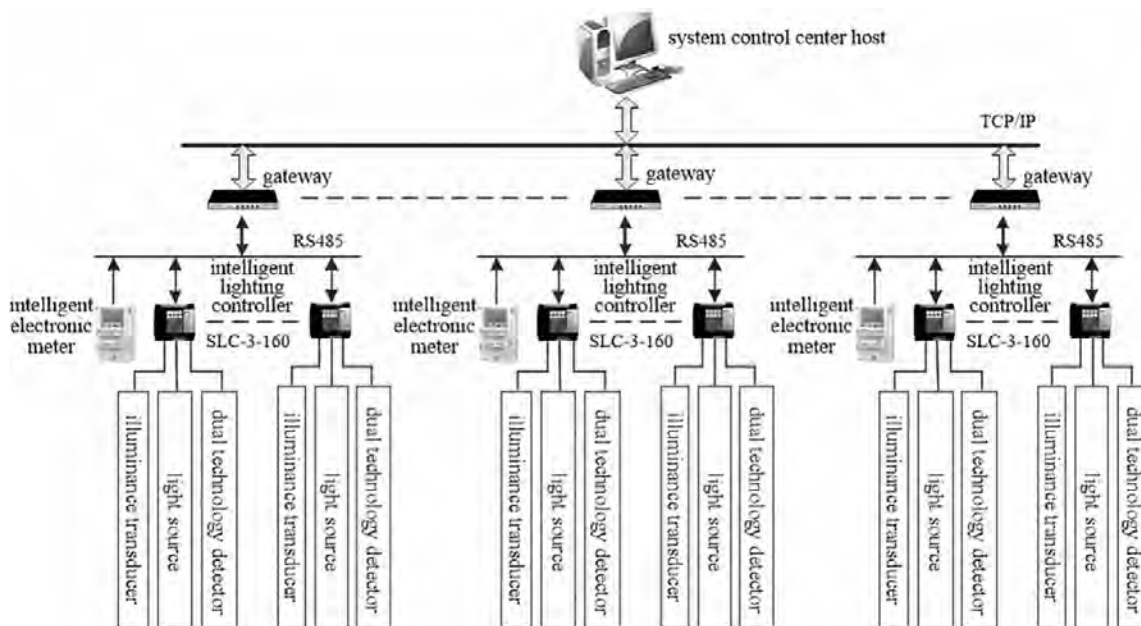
system control center host

TCP/IP

gateway

gateway

gateway

RS485

intelligent lighting controller

intelligent electronic meter

SLC-3-160

illuminance transducer

light source

dual technology detector

illuminance transducer

light source

dual technology detector

RS485

intelligent lighting controller

intelligent electronic meter

SLC-3-160

illuminance transducer

light source

dual technology detector

illuminance transducer

light source

dual technology detector

RS485

intelligent lighting controller

intelligent electronic meter

SLC-3-160

illuminance transducer

light source

dual technology detector

illuminance transducer

light source

dual technology detector